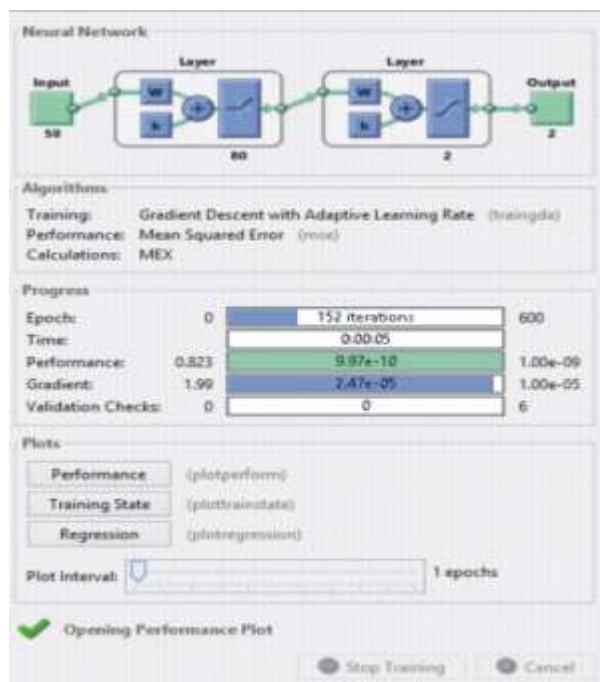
Neural Network

Layer

Layer

Input

Output

W

b

W

b

50

80

2

2

Algorithms

Training: Gradient Descent with Adaptive Learning Rate (traingda)
Performance: Mean Squared Error (mse)
Calculations: MEX

Progress

| | | | |
|---|---|---|---|
| Epoch: | 0 | 152 iterations | 600 |
| Time: | | 0:00:05 | |
| Performance: | 0.823 | 9.97e-10 | 1.00e-09 |
| Gradient: | 1.99 | 2.47e-05 | 1.00e-05 |
| Validation Checks: | 0 | 0 | 6 |

Plots

Performance (plotperform)

Training State (plottrainstate)

Regression (plotregression)

Plot Interval: 1 epochs

Opening Performance Plot

Stop Training

Cancel